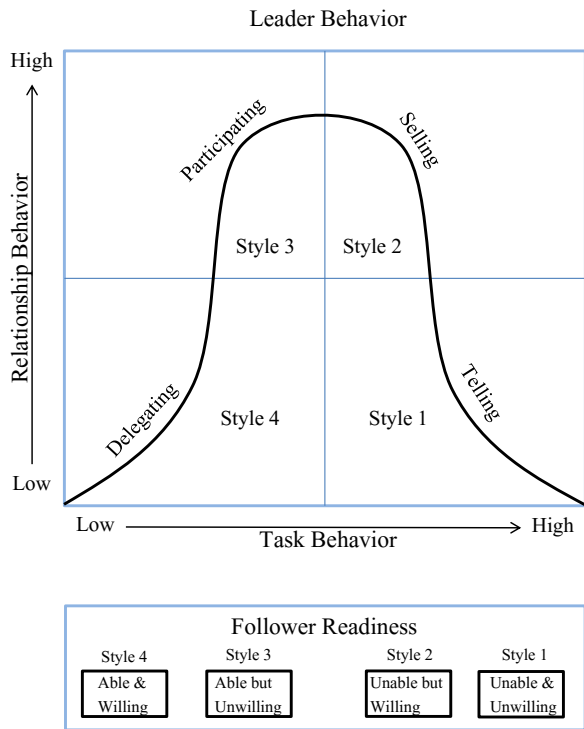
Leader Behavior

High

Relationship Behavior

Low

Participating

Selling

Style 3

Style 2

Delegating

Style 4

Style 1

Telling

Low

Task Behavior

High

Follower Readiness

Style 4
Able & Willing

Style 3
Able but Unwilling

Style 2
Unable but Willing

Style 1
Unable & Unwilling